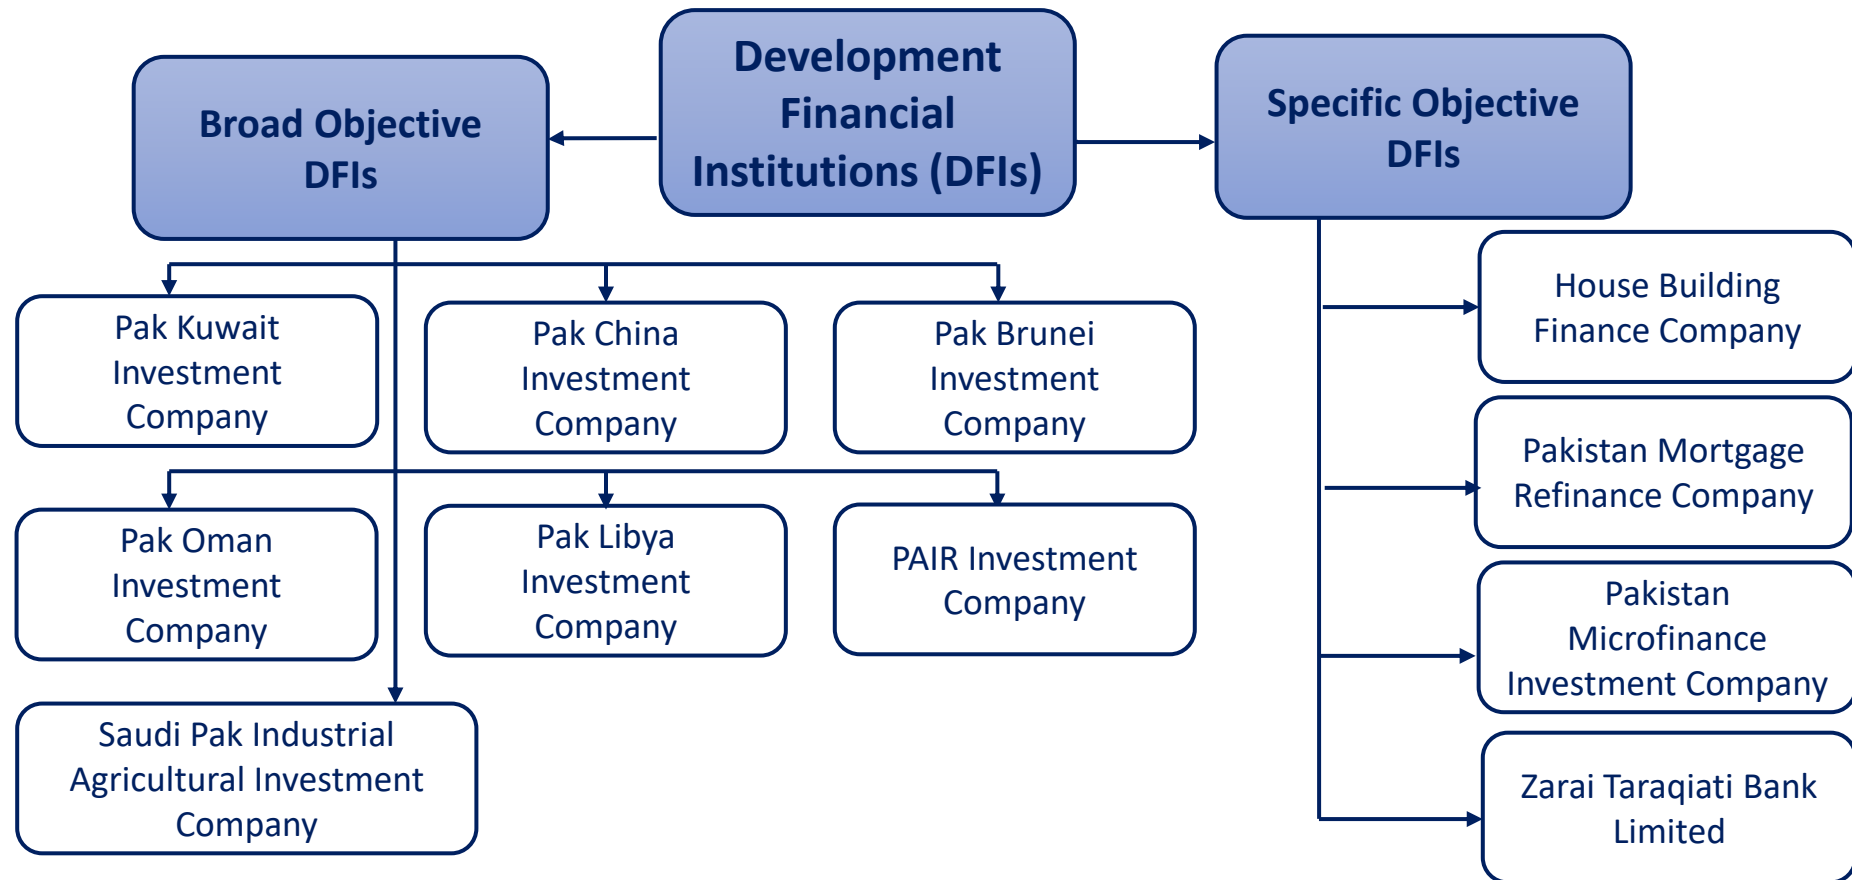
Development Financial Institutions (DFIs)

Broad Objective DFIs

Specific Objective DFIs

Pak Kuwait Investment Company

Pak China Investment Company

Pak Brunei Investment Company

Pak Oman Investment Company

Pak Libya Investment Company

PAIR Investment Company

Saudi Pak Industrial Agricultural Investment Company

House Building Finance Company

Pakistan Mortgage Refinance Company

Pakistan Microfinance Investment Company

Zarai Taraqiati Bank Limited